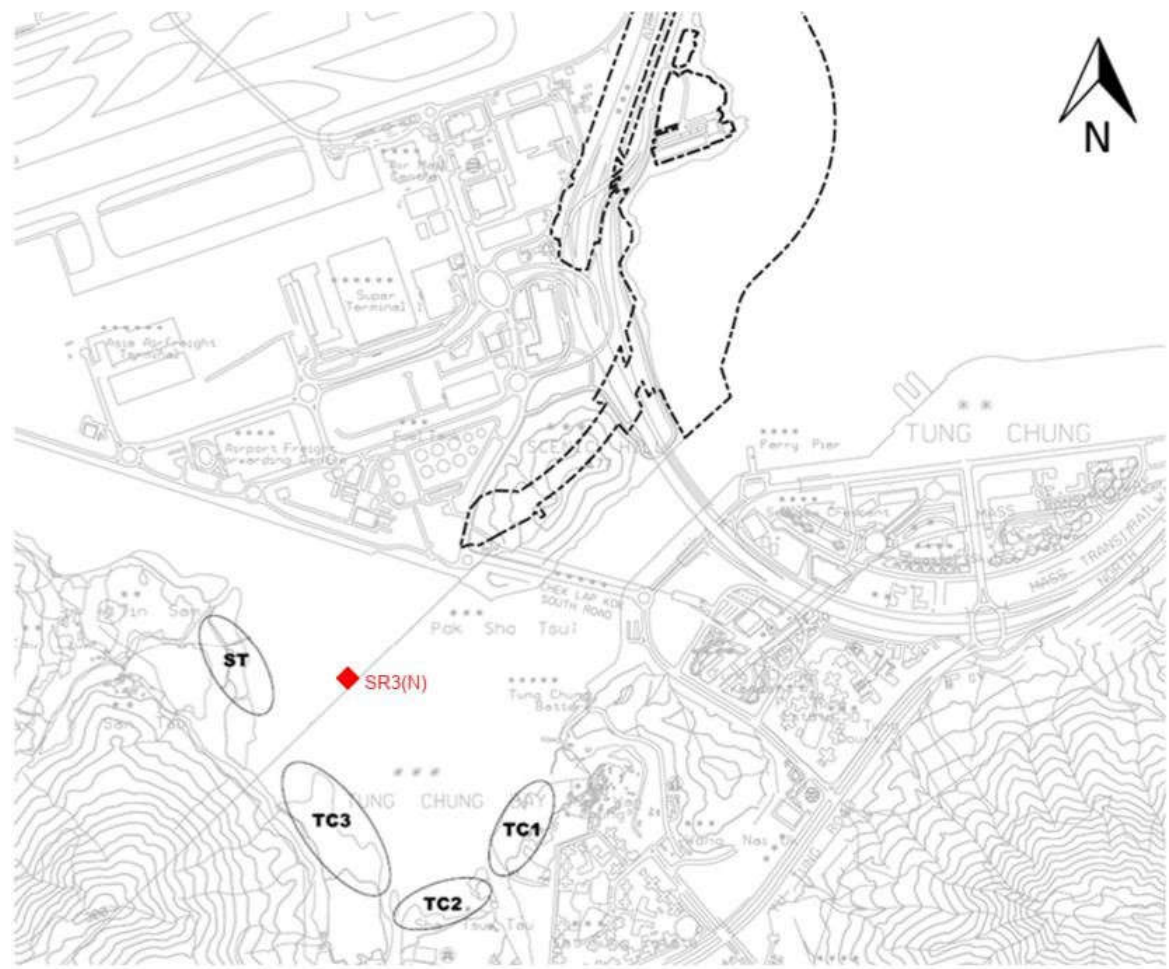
N

Super Terminal

Asia Airfreight Terminal

Airport Freight Forwarding Centre

Ferry Pier

TUNG CHUNG

Seaview Crescent

MASS TRANSIT RAILWAY

CHEK LAP KOK SOUTH ROAD

Pak Sha Tsui

ST

SR3(N)

Tung Chung Battery

TUNG CHUNG BAY

TC3

TC1

TC2